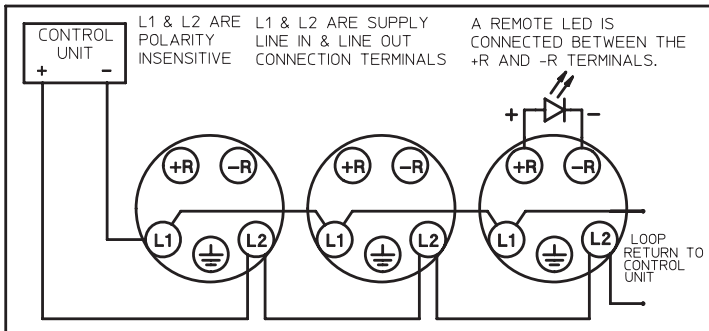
CONTROL UNIT
+ −

L1 & L2 ARE POLARITY INSENSITIVE

L1 & L2 ARE SUPPLY LINE IN & LINE OUT CONNECTION TERMINALS

A REMOTE LED IS CONNECTED BETWEEN THE +R AND −R TERMINALS.

+ −

+R −R
L1 L2

+R −R
L1 L2

+R −R
L1 L2

LOOP RETURN TO CONTROL UNIT